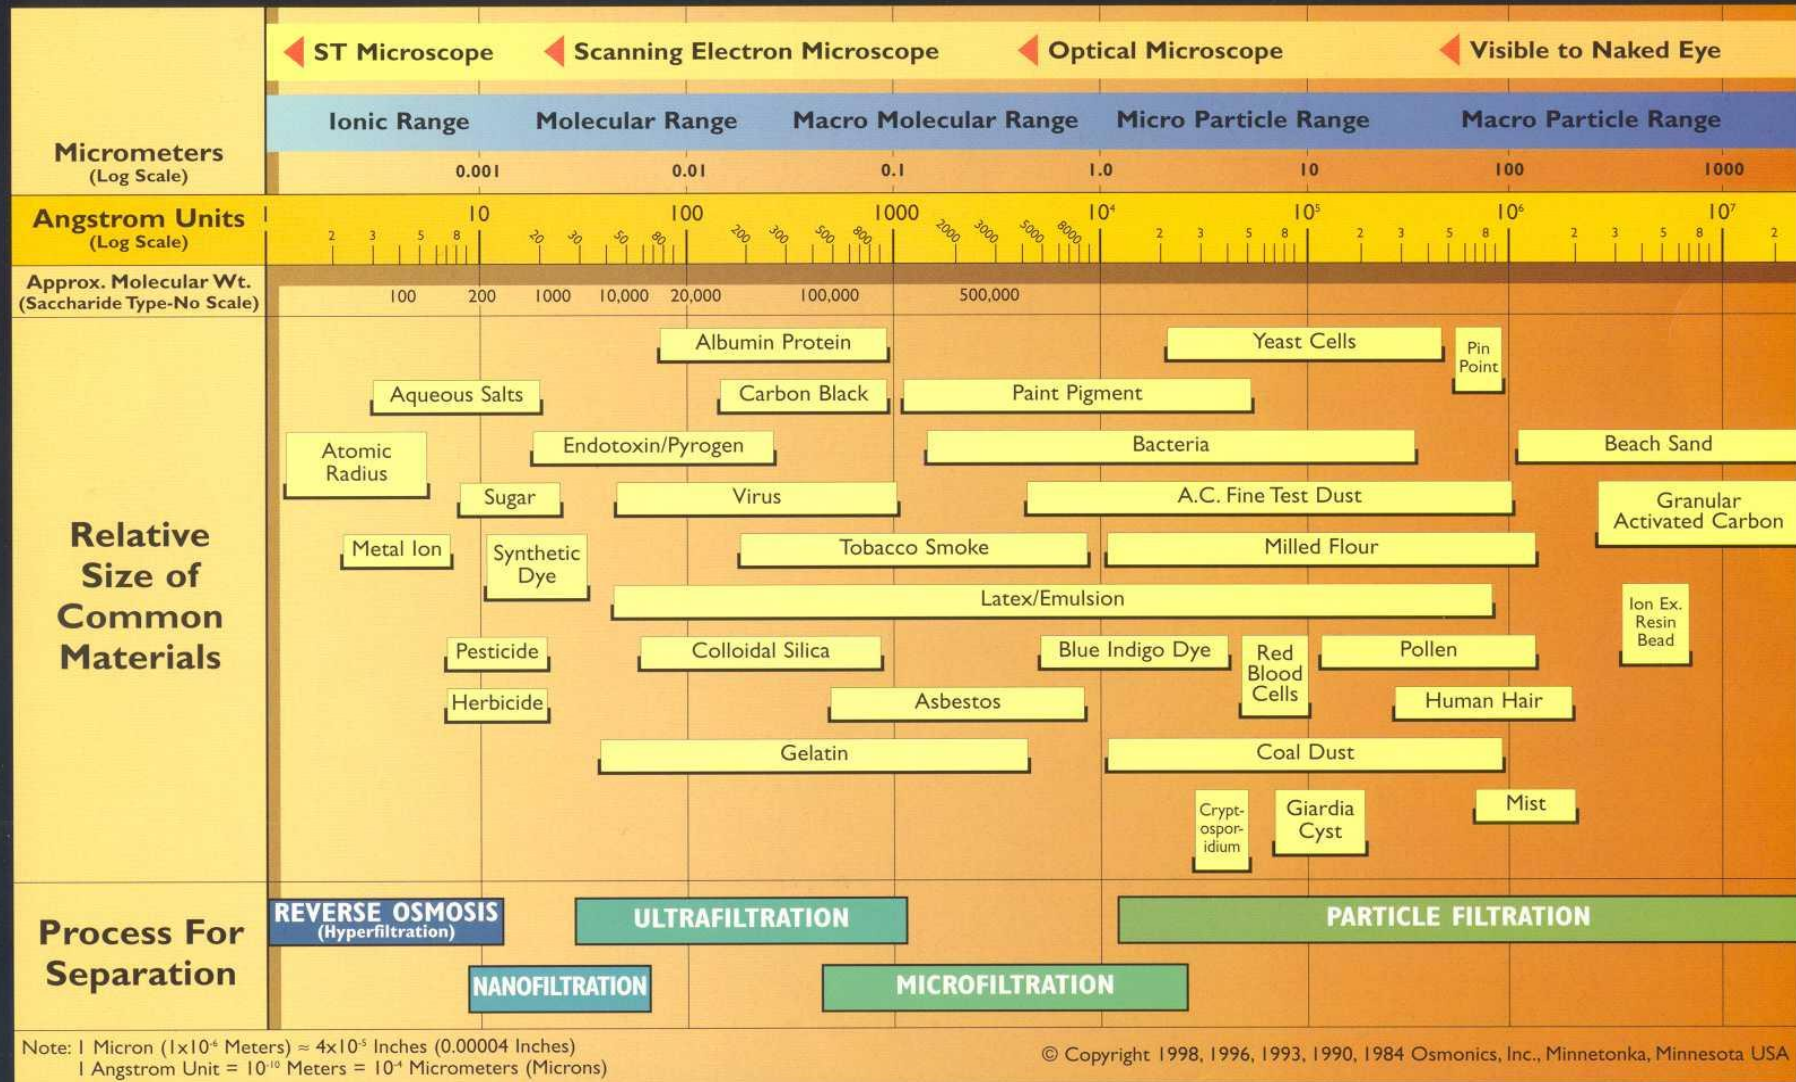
ST Microscope | Scanning Electron Microscope | Optical Microscope | Visible to Naked Eye

Ionic Range | Molecular Range | Macro Molecular Range | Micro Particle Range | Macro Particle Range

Micrometers (Log Scale)
0.001 0.01 0.1 1.0 10 100 1000

Angstrom Units (Log Scale)
1 2 3 5 8 10 20 30 50 80 100 200 300 500 800 1000 2000 3000 5000 8000 $10^4$ 2 3 5 8 $10^5$ 2 3 5 8 $10^6$ 2 3 5 8 $10^7$ 2

Approx. Molecular Wt. (Saccharide Type-No Scale)
100 200 1000 10,000 20,000 100,000 500,000

Relative Size of Common Materials

Albumin Protein
Yeast Cells
Pin Point
Aqueous Salts
Carbon Black
Paint Pigment
Atomic Radius
Endotoxin/Pyrogen
Bacteria
Beach Sand
Sugar
Virus
A.C. Fine Test Dust
Granular Activated Carbon
Metal Ion
Synthetic Dye
Tobacco Smoke
Milled Flour
Latex/Emulsion
Ion Ex. Resin Bead
Pesticide
Colloidal Silica
Blue Indigo Dye
Red Blood Cells
Pollen
Herbicide
Asbestos
Human Hair
Gelatin
Coal Dust
Crypt-ospor-idium
Giardia Cyst
Mist

Process For Separation
REVERSE OSMOSIS (Hyperfiltration)
ULTRAFILTRATION
PARTICLE FILTRATION
NANOFILTRATION
MICROFILTRATION

Note: 1 Micron ($1x10^{-6}$ Meters) ≈ $4x10^{-5}$ Inches (0.00004 Inches)
1 Angstrom Unit = $10^{-10}$ Meters = $10^{-4}$ Micrometers (Microns)

© Copyright 1998, 1996, 1993, 1990, 1984 Osmonics, Inc., Minnetonka, Minnesota USA